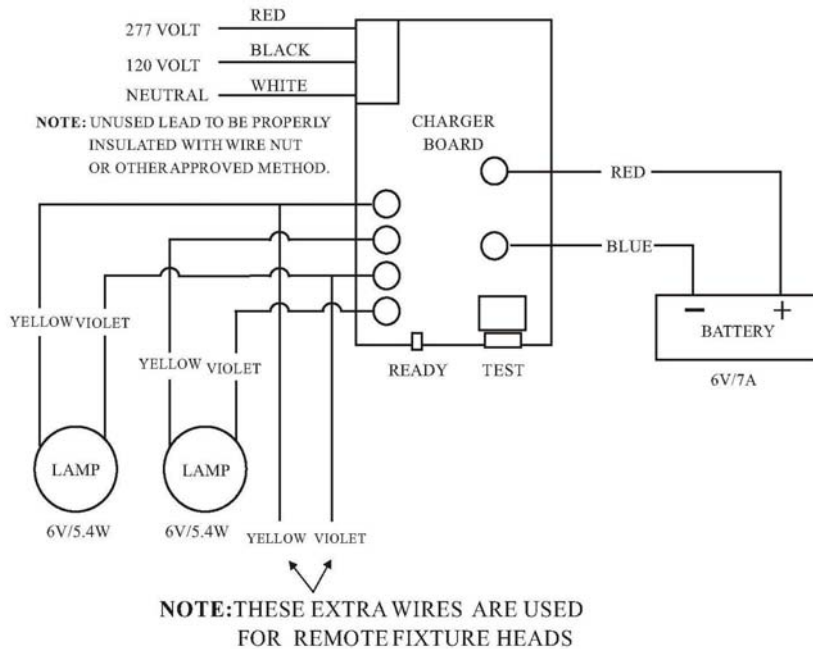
277 VOLT RED
120 VOLT BLACK
NEUTRAL WHITE

NOTE: UNUSED LEAD TO BE PROPERLY INSULATED WITH WIRE NUT OR OTHER APPROVED METHOD.

CHARGER BOARD

RED

BLUE

BATTERY

6V/7A

READY TEST

YELLOW VIOLET

YELLOW VIOLET

LAMP

LAMP

6V/5.4W

6V/5.4W

YELLOW VIOLET

NOTE: THESE EXTRA WIRES ARE USED FOR REMOTE FIXTURE HEADS